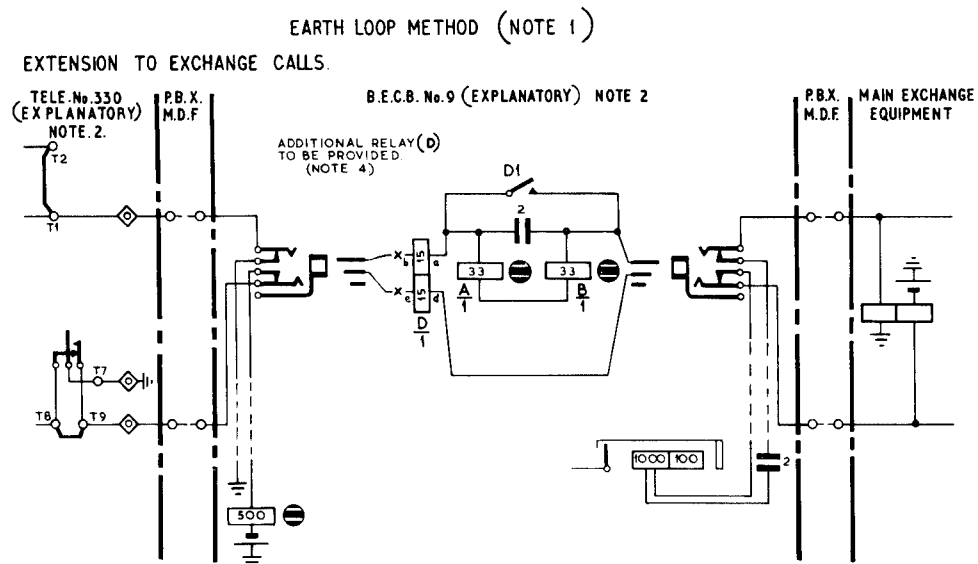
EARTH LOOP METHOD (NOTE 1)

EXTENSION TO EXCHANGE CALLS.

TELE. No.330 (EXPLANATORY) NOTE. 2.

P.B.X. M.D.F

B.E.C.B. No.9 (EXPLANATORY) NOTE 2

P.B.X. M.D.F.

MAIN EXCHANGE EQUIPMENT

T2

T1

T7

T8

T9

ADDITIONAL RELAY (D) TO BE PROVIDED. (NOTE 4)

D1

2

x b 15 a

x e 15 d

33

33

$\frac{A}{1}$

$\frac{B}{1}$

$\frac{D}{1}$

500

1000 100

2